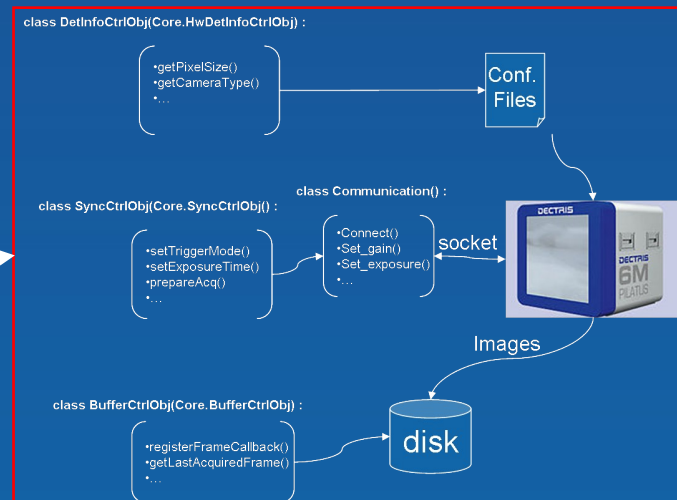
class DetInfoCtrlObj(Core.HwDetInfoCtrlObj) :

•getPixelSize()
•getCameraType()
•…

Conf. Files

class Communication() :

class SyncCtrlObj(Core.SyncCtrlObj() :

•setTriggerMode()
•setExposureTime()
•prepareAcq()
•…

•Connect()
•Set_gain()
•Set_exposure()
•…

socket

DECTRIS
DECTRIS
6M
PILATUS

Images

class BufferCtrlObj(Core.BufferCtrlObj) :

•registerFrameCallback()
•getLastAcquiredFrame()
•…

disk